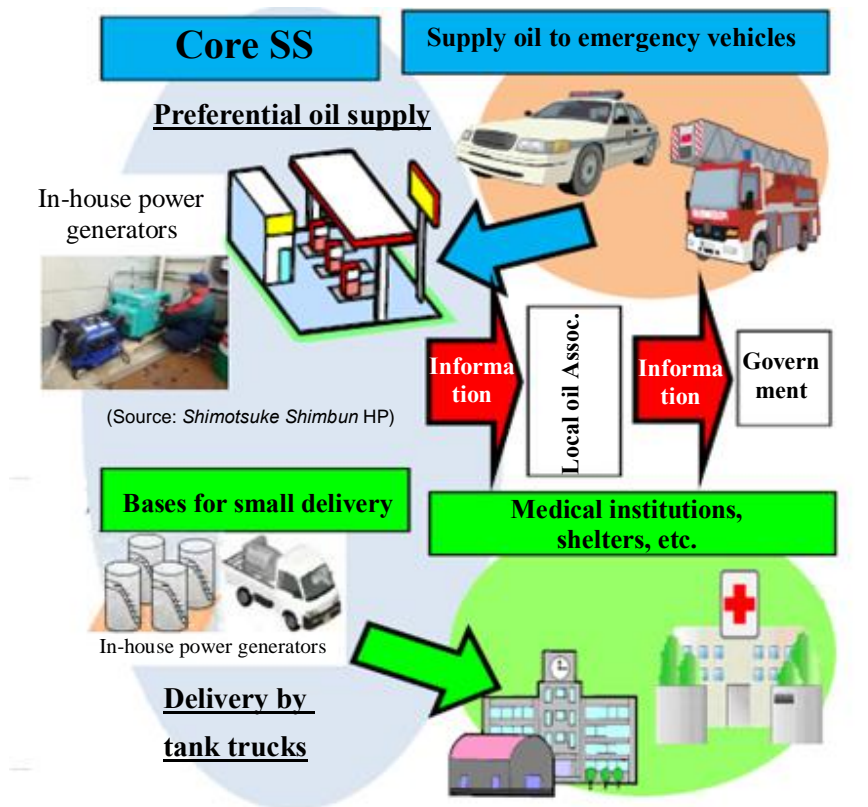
Core SS

Supply oil to emergency vehicles

Preferential oil supply

In-house power generators

(Source: *Shimotsuke Shimbun* HP)

Information

Local oil Assoc.

Information

Government

Bases for small delivery

Medical institutions, shelters, etc.

In-house power generators

Delivery by tank trucks